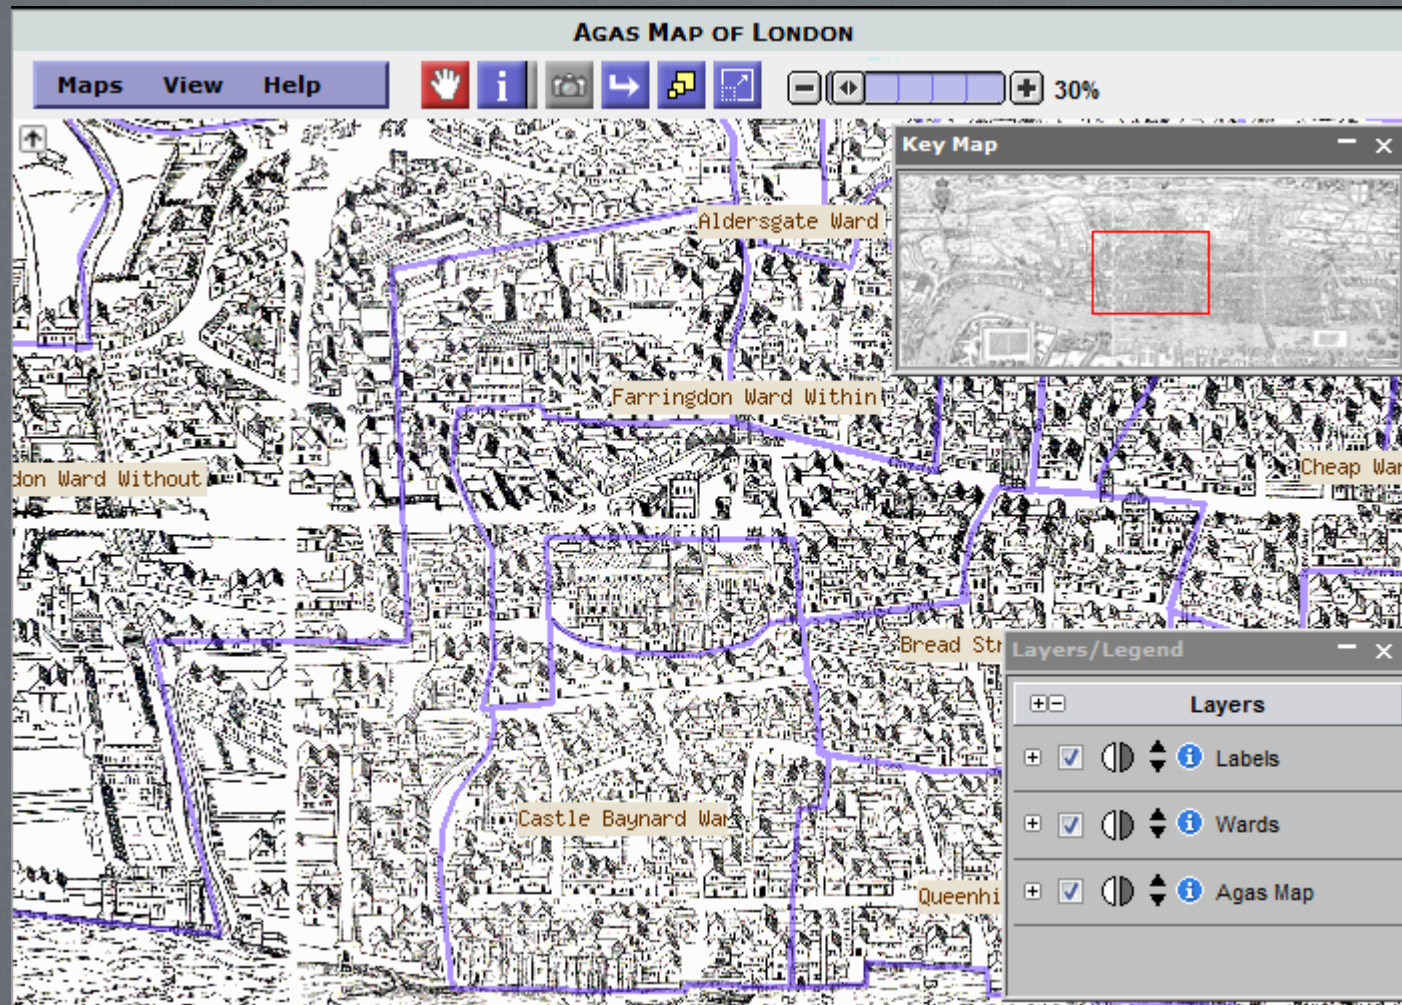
Agas Map of London

Maps View Help

30%

Key Map

Aldersgate Ward

Farringdon Ward Within

don Ward Without

Cheap War

Bread Str

Castle Baynard War

Queenhi

Layers/Legend

Layers

Labels

Wards

Agas Map